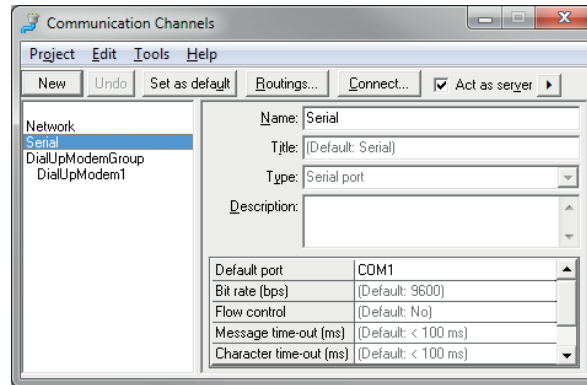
Communication Channels

Project Edit Tools Help

New Undo Set as default Routings... Connect... Act as server

Network
Serial
DialUpModemGroup
DialUpModem1

Name: Serial
Title: (Default: Serial)
Type: Serial port
Description:

| Default port | COM1 |
|---|---|
| Bit rate (bps) | (Default: 9600) |
| Flow control | (Default: No) |
| Message time-out (ms) | (Default: < 100 ms) |
| Character time-out (ms) | (Default: < 100 ms) |